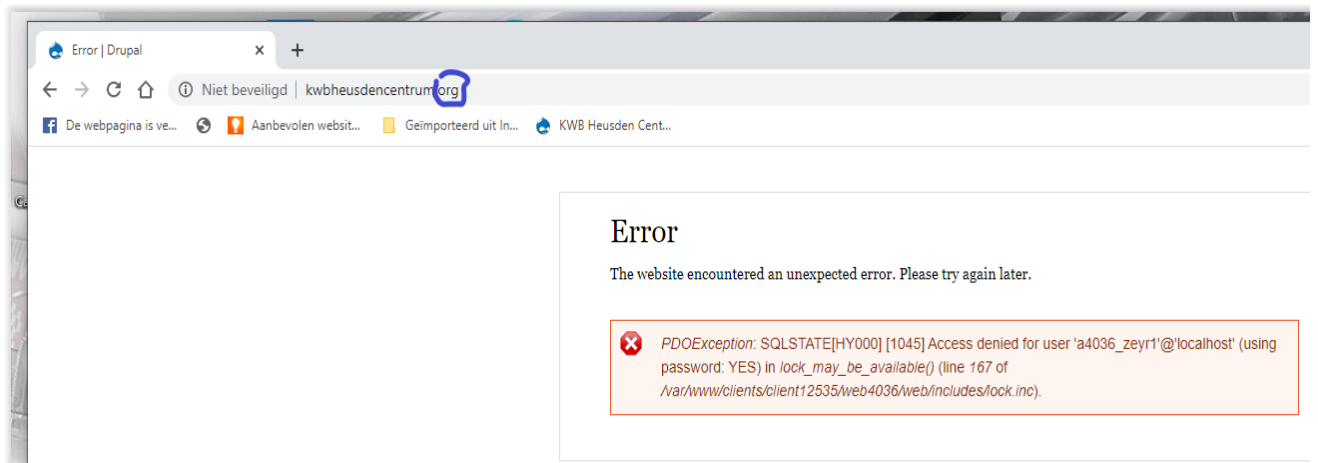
Error | Drupal
×
+
Niet beveiligd | kwbheusdencentrum.org
De webpagina is ve...
Aanbevolen websit...
Geïmporteerd uit In...
KWB Heusden Cent...

Error

The website encountered an unexpected error. Please try again later.

PDOException: SQLSTATE[HY000] [1045] Access denied for user 'a4036_zeyr1'@'localhost' (using password: YES) in lock_may_be_available() (line 167 of /var/www/clients/client12535/web4036/web/includes/lock.inc).